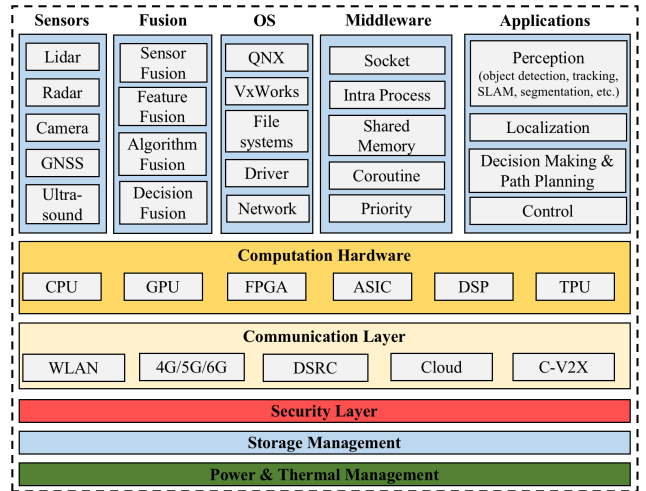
Sensors

Lidar

Radar

Camera

GNSS

Ultrasound

Fusion

Sensor Fusion

Feature Fusion

Algorithm Fusion

Decision Fusion

OS

QNX

VxWorks

File systems

Driver

Network

Middleware

Socket

Intra Process

Shared Memory

Coroutine

Priority

Applications

Perception (object detection, tracking, SLAM, segmentation, etc.)

Localization

Decision Making & Path Planning

Control

Computation Hardware

CPU GPU FPGA ASIC DSP TPU

Communication Layer

WLAN 4G/5G/6G DSRC Cloud C-V2X

Security Layer

Storage Management

Power & Thermal Management